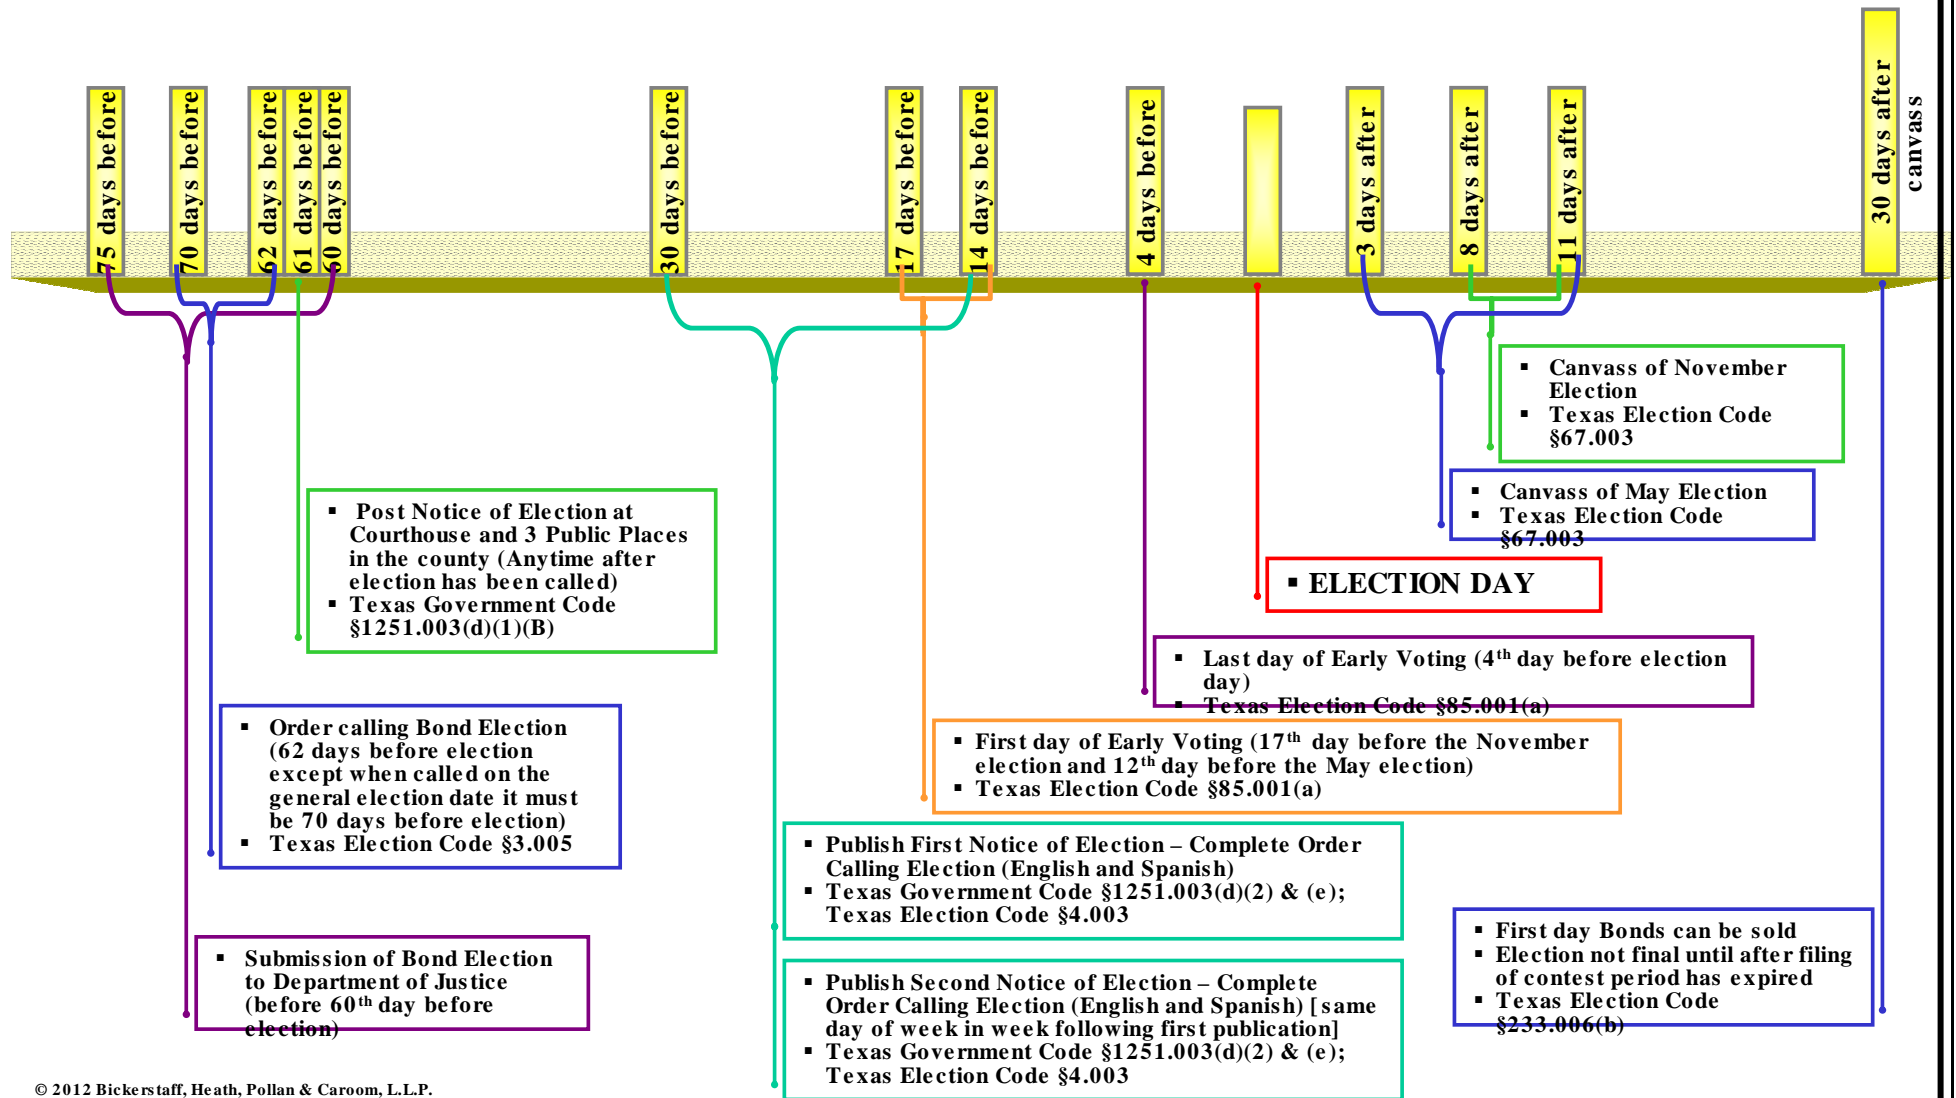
75 days before

70 days before

62 days before

61 days before

60 days before

30 days before

17 days before

14 days before

4 days before

3 days after

8 days after

11 days after

30 days after canvass

- Canvass of November Election
- Texas Election Code §67.003

- Canvass of May Election
- Texas Election Code §67.003

- Post Notice of Election at Courthouse and 3 Public Places in the county (Anytime after election has been called)
- Texas Government Code §1251.003(d)(1)(B)

- ELECTION DAY

- Last day of Early Voting (4$^{th}$ day before election day)
- Texas Election Code §85.001(a)

- Order calling Bond Election (62 days before election except when called on the general election date it must be 70 days before election)
- Texas Election Code §3.005

- First day of Early Voting (17$^{th}$ day before the November election and 12$^{th}$ day before the May election)
- Texas Election Code §85.001(a)

- Publish First Notice of Election – Complete Order Calling Election (English and Spanish)
- Texas Government Code §1251.003(d)(2) & (e); Texas Election Code §4.003

- First day Bonds can be sold
- Election not final until after filing of contest period has expired
- Texas Election Code §233.006(b)

- Submission of Bond Election to Department of Justice (before 60$^{th}$ day before election)

- Publish Second Notice of Election – Complete Order Calling Election (English and Spanish) [same day of week in week following first publication]
- Texas Government Code §1251.003(d)(2) & (e); Texas Election Code §4.003

© 2012 Bickerstaff, Heath, Pollan & Caroom, L.L.P.